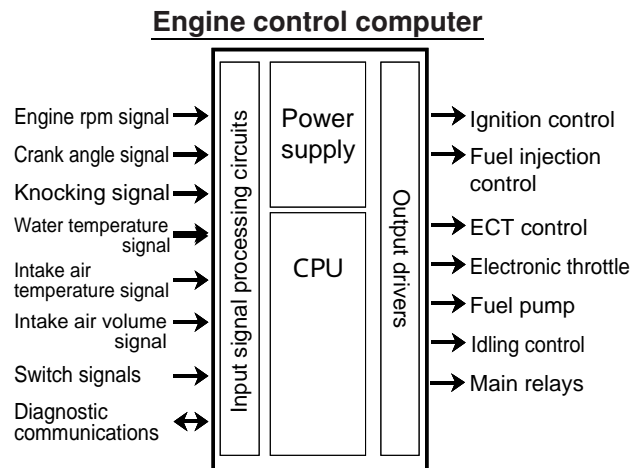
Engine control computer

Engine rpm signal
Crank angle signal
Knocking signal
Water temperature signal
Intake air temperature signal
Intake air volume signal
Switch signals
Diagnostic communications

Input signal processing circuits

Power supply

CPU

Output drivers

Ignition control
Fuel injection control
ECT control
Electronic throttle
Fuel pump
Idling control
Main relays